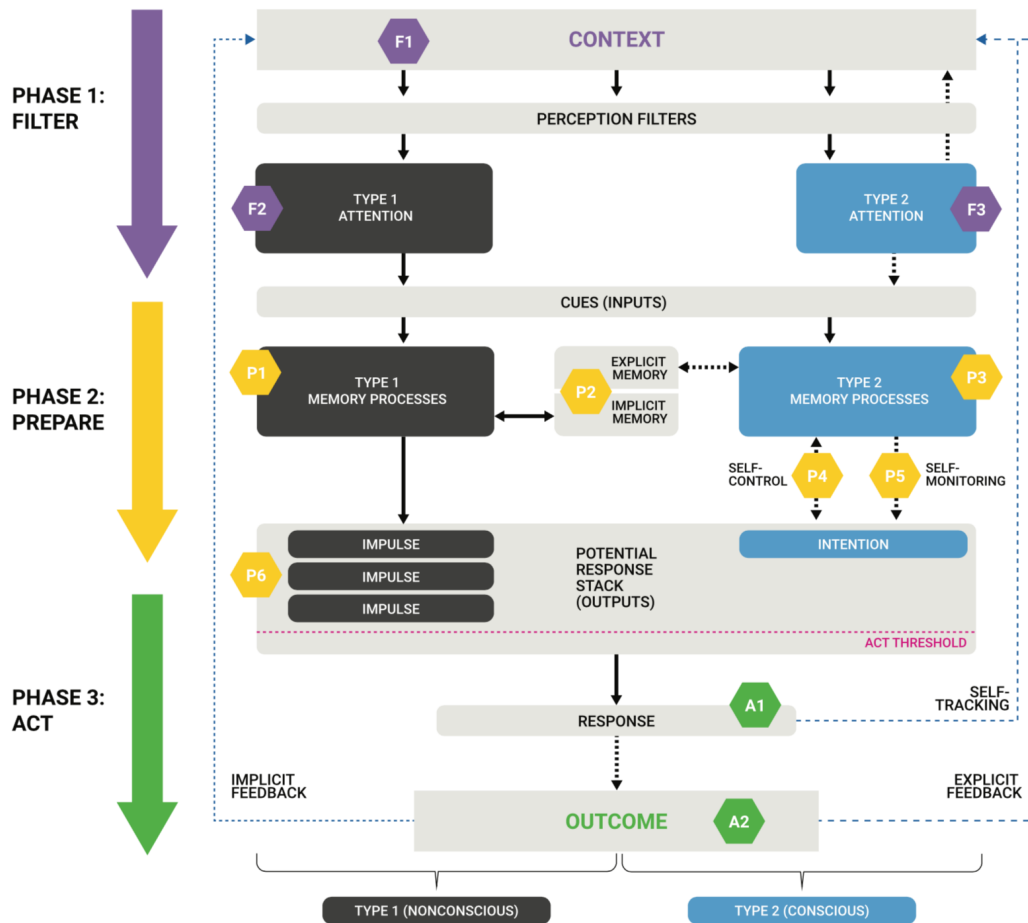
PHASE 1: FILTER

F1 CONTEXT

PERCEPTION FILTERS

F2 TYPE 1 ATTENTION

TYPE 2 ATTENTION F3

CUES (INPUTS)

PHASE 2: PREPARE

P1 TYPE 1 MEMORY PROCESSES

P2 EXPLICIT MEMORY IMPLICIT MEMORY

TYPE 2 MEMORY PROCESSES P3

SELF-CONTROL P4

P5 SELF-MONITORING

P6 IMPULSE

IMPULSE

IMPULSE

POTENTIAL RESPONSE STACK (OUTPUTS)

INTENTION

ACT THRESHOLD

PHASE 3: ACT

RESPONSE A1

SELF-TRACKING

IMPLICIT FEEDBACK

EXPLICIT FEEDBACK

OUTCOME A2

TYPE 1 (NONCONSCIOUS)

TYPE 2 (CONSCIOUS)